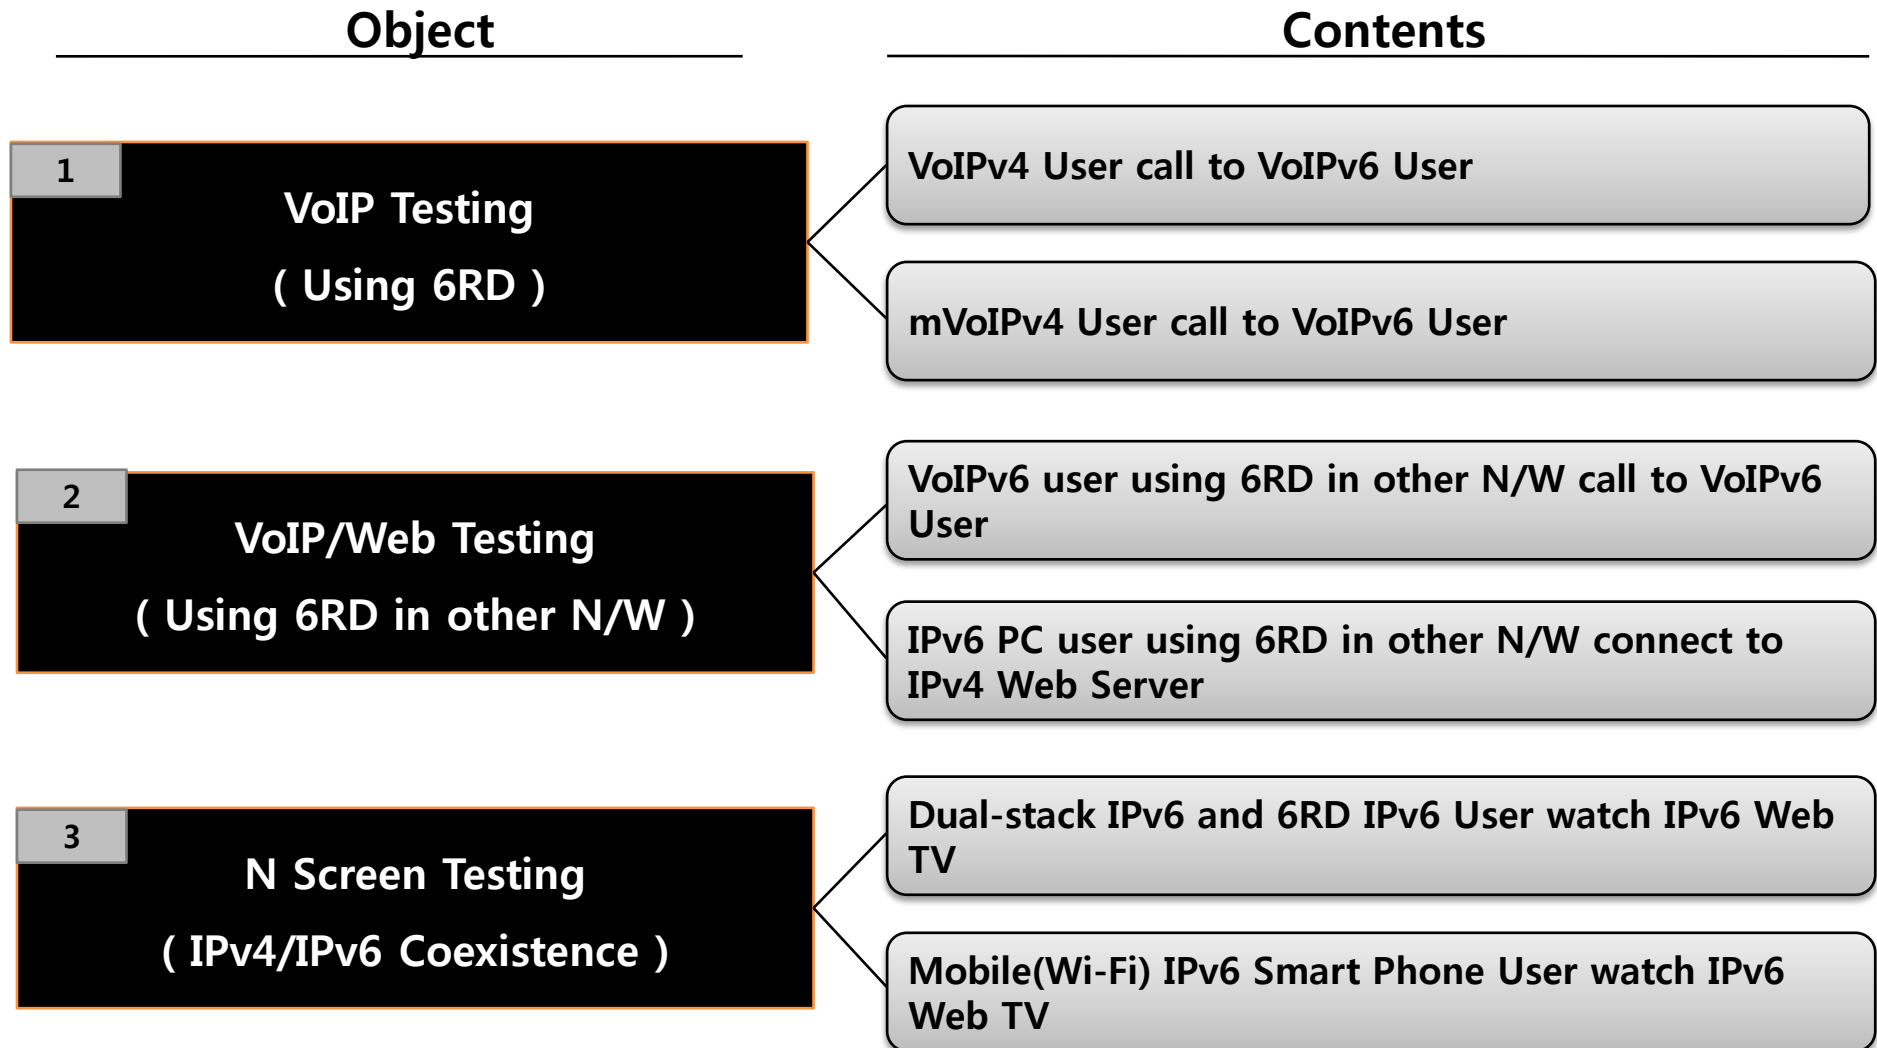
Object

Contents

1

VoIP Testing

( Using 6RD )

VoIPv4 User call to VoIPv6 User

mVoIPv4 User call to VoIPv6 User

2

VoIP/Web Testing

( Using 6RD in other N/W )

VoIPv6 user using 6RD in other N/W call to VoIPv6 User

IPv6 PC user using 6RD in other N/W connect to IPv4 Web Server

3

N Screen Testing

( IPv4/IPv6 Coexistence )

Dual-stack IPv6 and 6RD IPv6 User watch IPv6 Web TV

Mobile(Wi-Fi) IPv6 Smart Phone User watch IPv6 Web TV